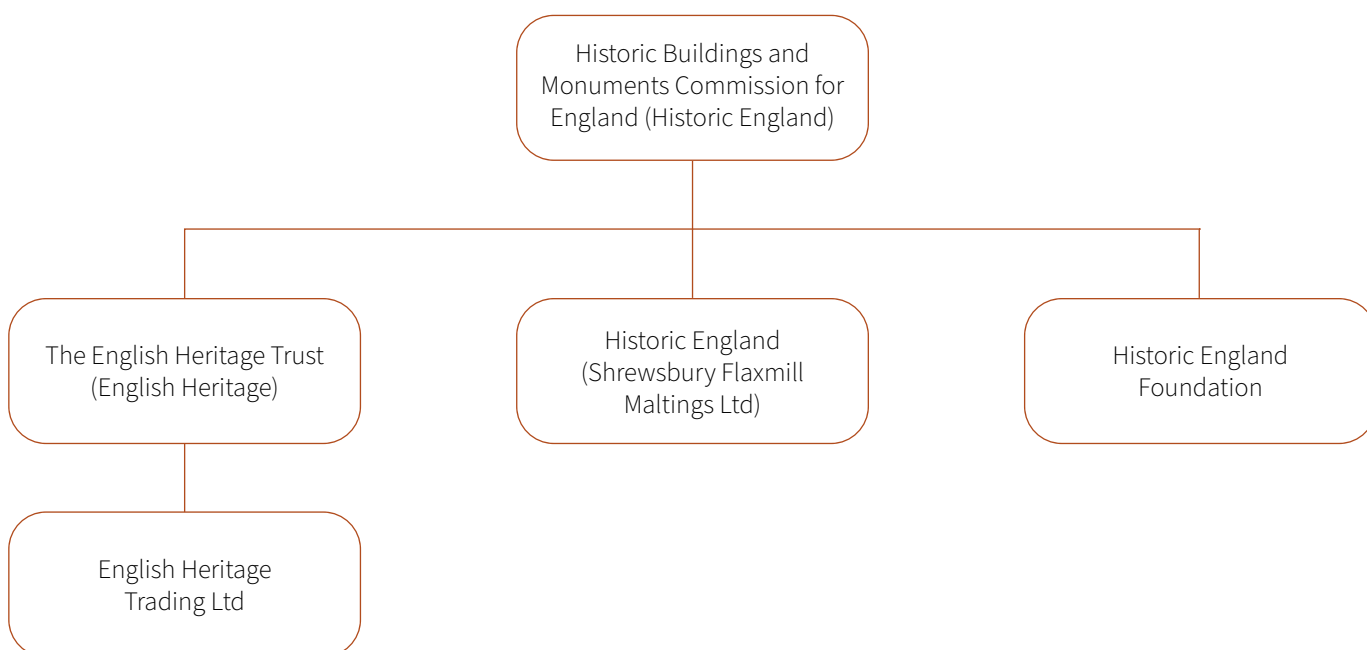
Historic Buildings and Monuments Commission for England (Historic England)

The English Heritage Trust (English Heritage)

Historic England (Shrewsbury Flaxmill Maltings Ltd)

Historic England Foundation

English Heritage Trading Ltd